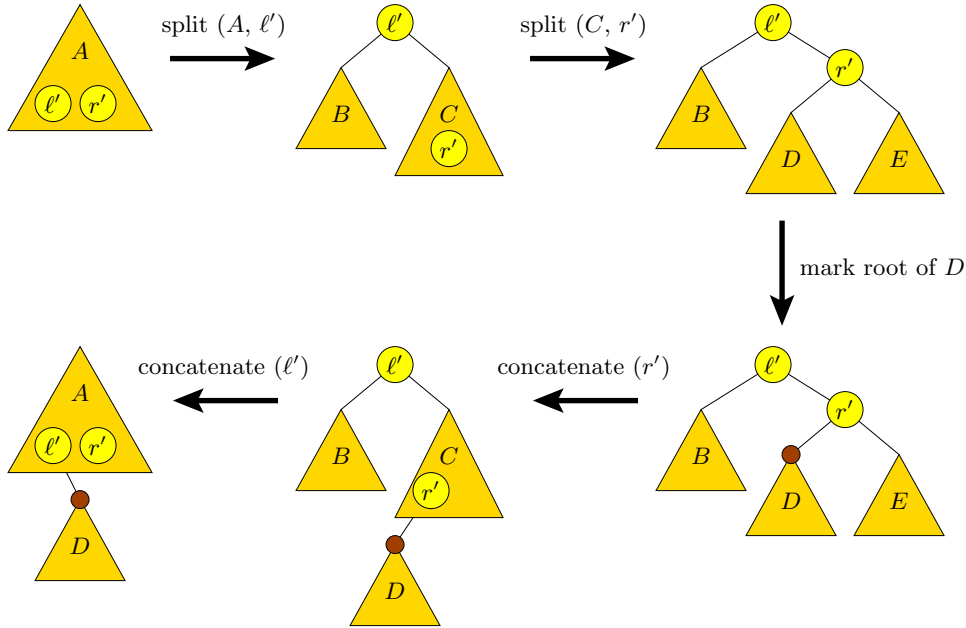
$A$
$\ell'$ $r'$

split $(A, \ell')$

$\ell'$
$B$
$C$
$r'$

split $(C, r')$

$\ell'$
$r'$
$B$
$D$
$E$

mark root of $D$

$\ell'$
$r'$
$B$
$D$
$E$

concatenate $(r')$

$\ell'$
$B$
$C$
$r'$
$D$

concatenate $(\ell')$

$A$
$\ell'$ $r'$
$D$